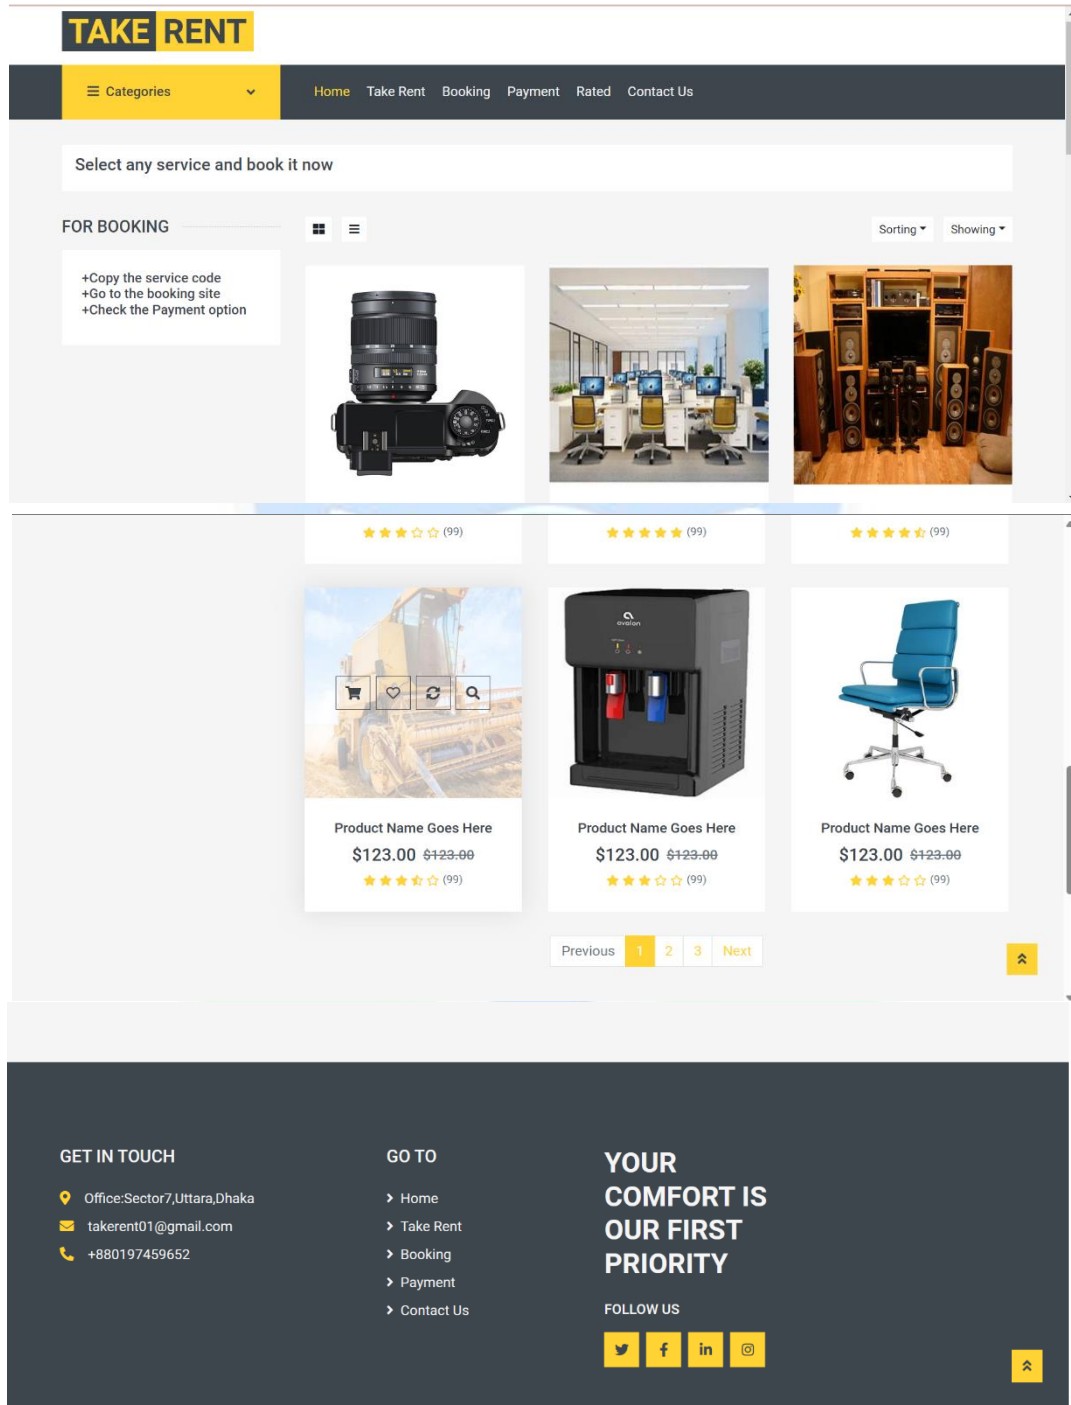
TAKE RENT

Categories

Home Take Rent Booking Payment Rated Contact Us

Select any service and book it now

FOR BOOKING

Sorting Showing

+Copy the service code
+Go to the booking site
+Check the Payment option

(99)

(99)

(99)

Product Name Goes Here
$123.00 $123.00
(99)

avalon

Product Name Goes Here
$123.00 $123.00
(99)

Product Name Goes Here
$123.00 $123.00
(99)

Previous 1 2 3 Next

GET IN TOUCH

Office:Sector7,Uttara,Dhaka
takerent01@gmail.com
+880197459652

GO TO

Home
Take Rent
Booking
Payment
Contact Us

YOUR COMFORT IS OUR FIRST PRIORITY

FOLLOW US

in